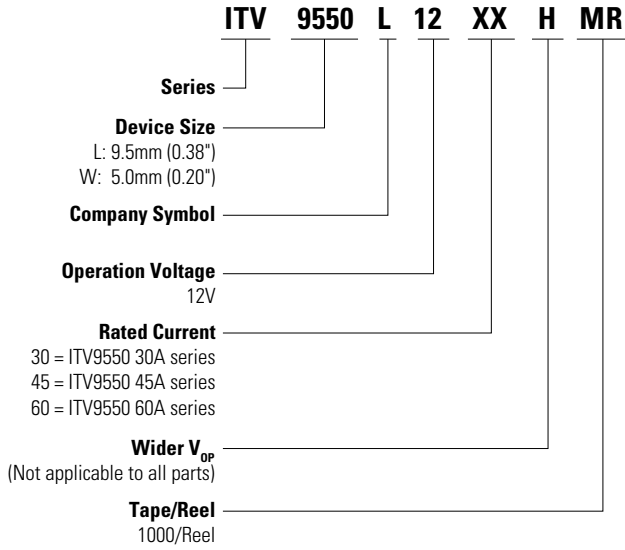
ITV 9550 L 12 XX H MR

Series

Device Size
L: 9.5mm (0.38")
W: 5.0mm (0.20")

Company Symbol

Operation Voltage
12V

Rated Current
30 = ITV9550 30A series
45 = ITV9550 45A series
60 = ITV9550 60A series

Wider $V_{OP}$
(Not applicable to all parts)

Tape/Reel
1000/Reel